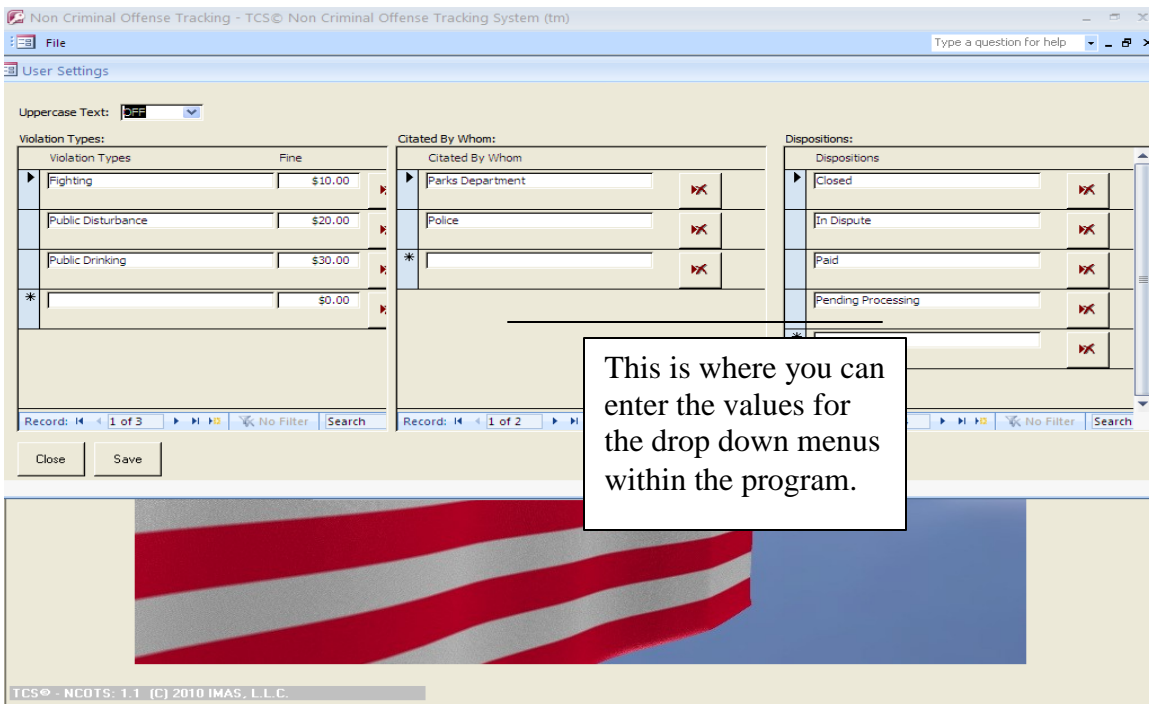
Non Criminal Offense Tracking - TCS© Non Criminal Offense Tracking System (tm)

File

Type a question for help

User Settings

Uppercase Text: OFF

Violation Types:

| Violation Types | Fine |
|---|---|
| Fighting | $10.00 |
| Public Disturbance | $20.00 |
| Public Drinking | $30.00 |
| | $0.00 |

Record: 1 of 3 No Filter Search

Citated By Whom:

| Citated By Whom |
|---|
| Parks Department |
| Police |
| |

Record: 1 of 2

Dispositions:

| Dispositions |
|---|
| Closed |
| In Dispute |
| Paid |
| Pending Processing |
| |

No Filter Search

Close Save

This is where you can enter the values for the drop down menus within the program.

TCS© - NCOTS: 1.1 (C) 2010 IMAS, L.L.C.